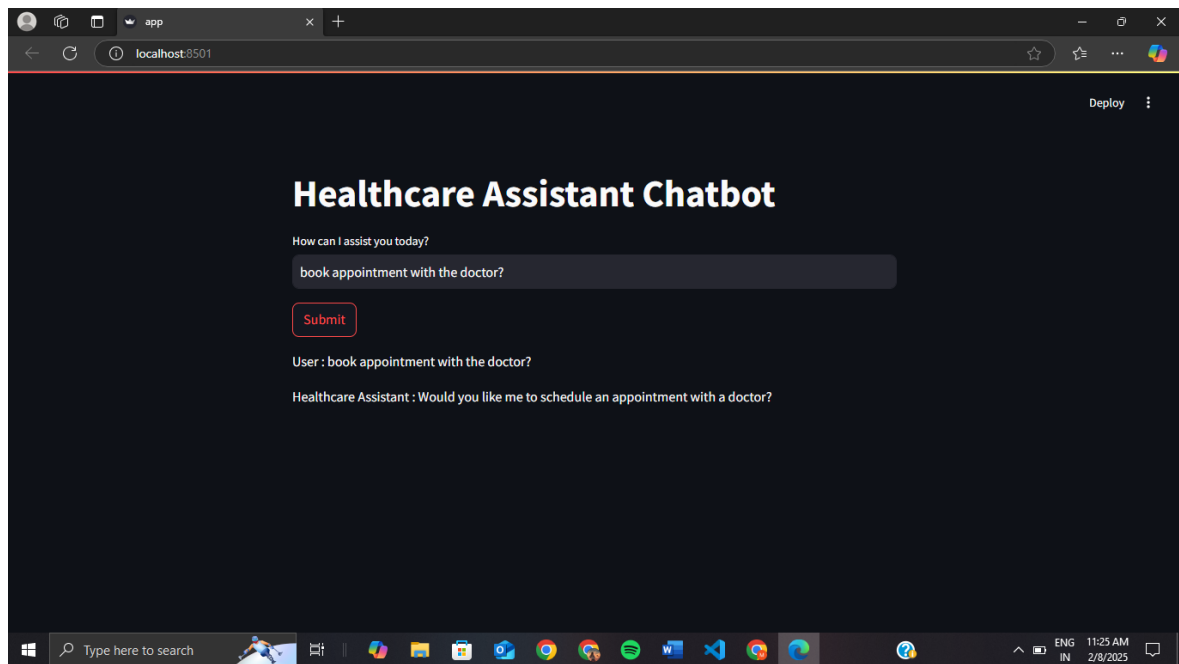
app

localhost:8501

Deploy

Healthcare Assistant Chatbot

How can I assist you today?

book appointment with the doctor?

Submit

User : book appointment with the doctor?

Healthcare Assistant : Would you like me to schedule an appointment with a doctor?

Type here to search

ENG IN 11:25 AM 2/8/2025